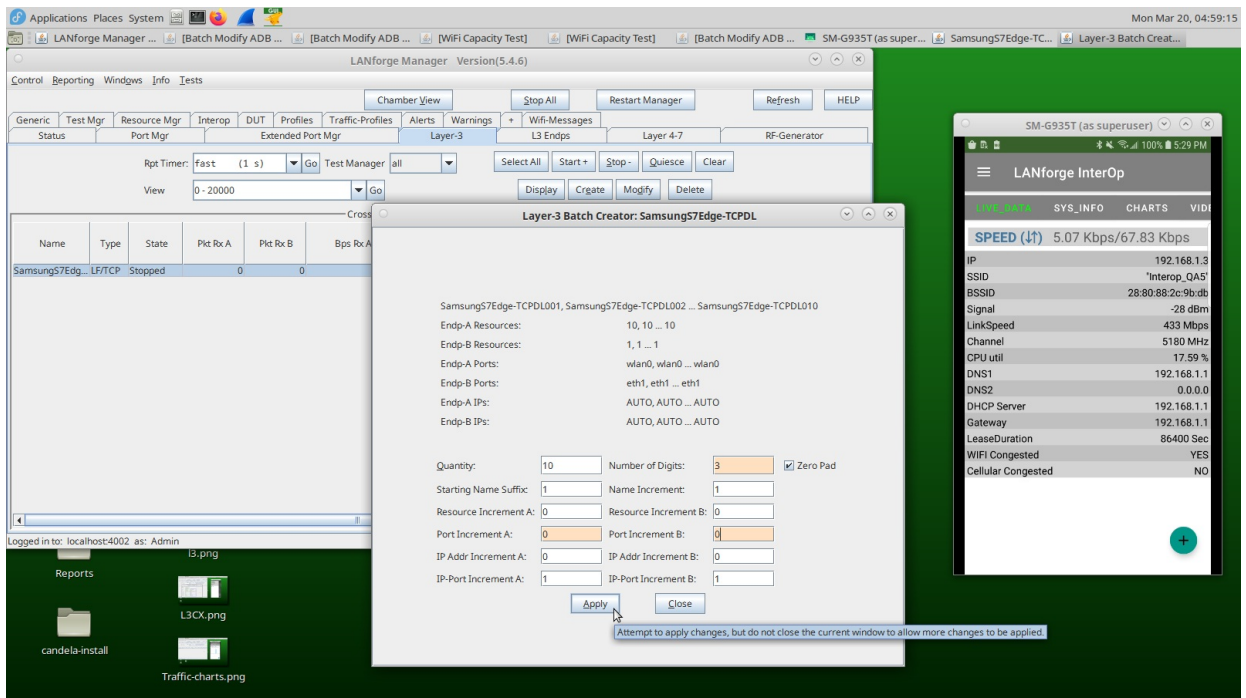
Applications Places System
Mon Mar 20, 04:59:15

LANforge Manager ... [Batch Modify ADB ... [Batch Modify ADB ... [WiFi Capacity Test] [WiFi Capacity Test] [Batch Modify ADB ... SM-G935T (as super... SamsungS7Edge-TC... Layer-3 Batch Creat...

LANforge Manager Version(5.4.6)

Control Reporting Windows Info Tests

Chamber View | Stop All | Restart Manager | Refresh | HELP

Generic | Test Mgr | Resource Mgr | Interop | DUT | Profiles | Traffic-Profiles | Alerts | Warnings | + | Wifi-Messages
Status | Port Mgr | Extended Port Mgr | Layer-3 | L3 Endps | Layer 4-7 | RF-Generator

Rpt Timer: fast (1 s) Go Test Manager all
Select All | Start + | Stop - | Quiesce | Clear
View 0 - 20000 Go
Display | Create | Modify | Delete

Cross

| Name | Type | State | Pkt Rx A | Pkt Rx B | Bps Rx A |
|---|---|---|---|---|---|
| SamsungS7Edg... | LF/TCP | Stopped | 0 | 0 | |

Logged in to: localhost:4002 as: Admin

Reports
l3.png
L3CX.png
candela-install
Traffic-charts.png

Layer-3 Batch Creator: SamsungS7Edge-TCPDL

SamsungS7Edge-TCPDL001, SamsungS7Edge-TCPDL002 ... SamsungS7Edge-TCPDL010
Endp-A Resources: 10, 10 ... 10
Endp-B Resources: 1, 1 ... 1
Endp-A Ports: wlan0, wlan0 ... wlan0
Endp-B Ports: eth1, eth1 ... eth1
Endp-A IPs: AUTO, AUTO ... AUTO
Endp-B IPs: AUTO, AUTO ... AUTO

Quantity: 10 Number of Digits: 3 Zero Pad
Starting Name Suffix: 1 Name Increment: 1
Resource Increment A: 0 Resource Increment B: 0
Port Increment A: 0 Port Increment B: 0
IP Addr Increment A: 0 IP Addr Increment B: 0
IP-Port Increment A: 1 IP-Port Increment B: 1

Apply Close

Attempt to apply changes, but do not close the current window to allow more changes to be applied.

SM-G935T (as superuser)
100% 5:29 PM
LANforge InterOp
LIVE_DATA SYS_INFO CHARTS VIDI
SPEED (⇅) 5.07 Kbps/67.83 Kbps

| | |
|---|---|
| IP | 192.168.1.3 |
| SSID | 'Interop_QA5' |
| BSSID | 28:80:88:2c:9b:db |
| Signal | -28 dBm |
| LinkSpeed | 433 Mbps |
| Channel | 5180 MHz |
| CPU util | 17.59 % |
| DNS1 | 192.168.1.1 |
| DNS2 | 0.0.0.0 |
| DHCP Server | 192.168.1.1 |
| Gateway | 192.168.1.1 |
| LeaseDuration | 86400 Sec |
| WIFI Congested | YES |
| Cellular Congested | NO |

+